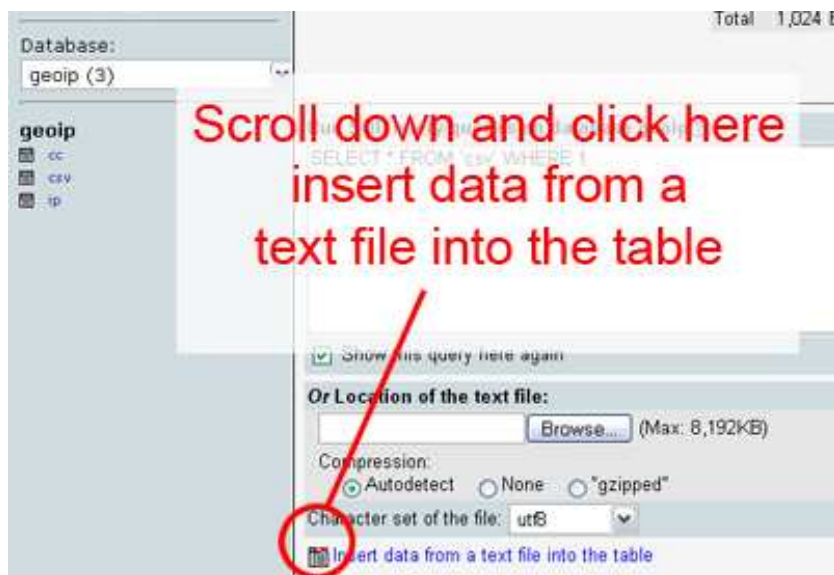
Database:
geoip (3)

geoip
cc
csv
ip

Total 1,024 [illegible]

Scroll down and click here insert data from a text file into the table

SELECT * FROM `csv` WHERE 1

Show this query here again

Or Location of the text file:
Browse... (Max: 8,192KB)

Compression:
Autodetect None "gzipped"

Character set of the file: utf8

Insert data from a text file into the table